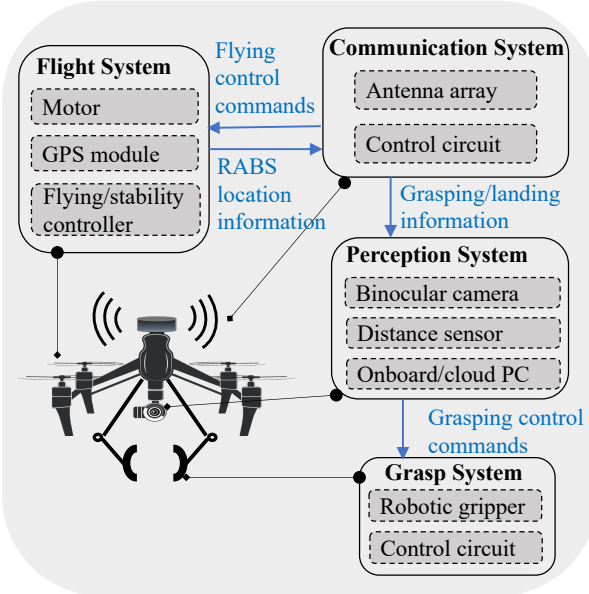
Flight System

Motor

GPS module

Flying/stability controller

Flying control commands

RABS location information

Communication System

Antenna array

Control circuit

Grasping/landing information

Perception System

Binocular camera

Distance sensor

Onboard/cloud PC

Grasping control commands

Grasp System

Robotic gripper

Control circuit